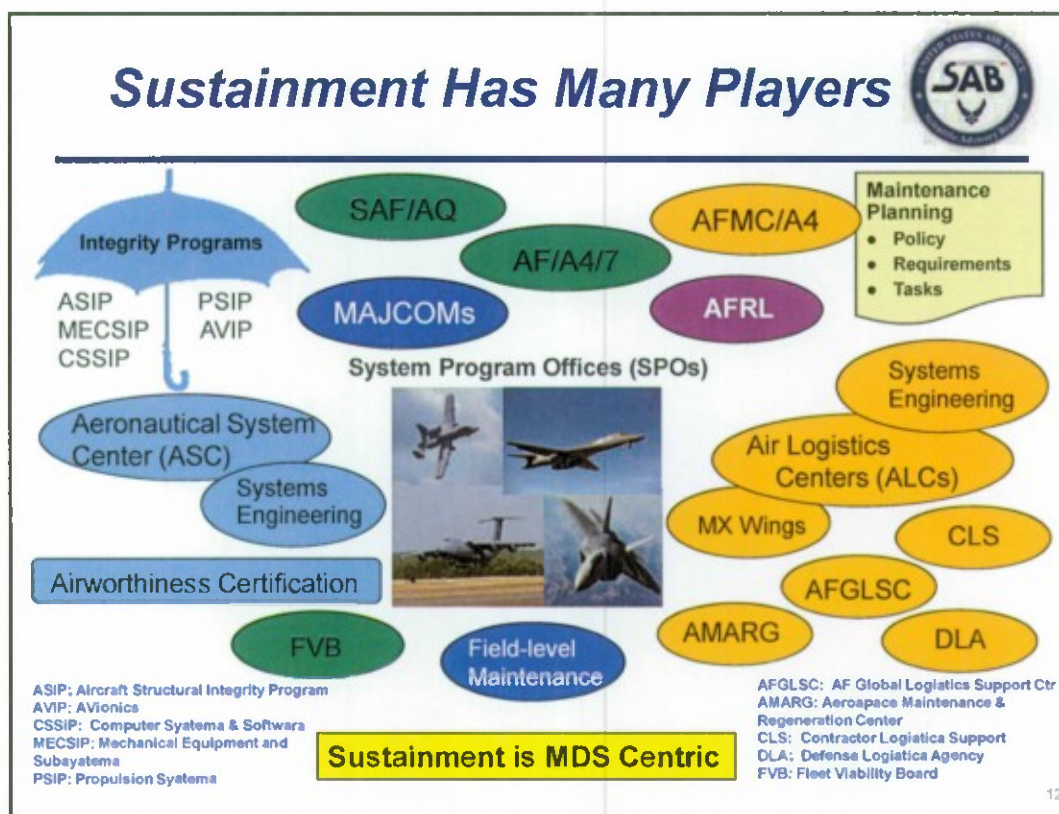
Sustainment Has Many Players

SAB

Integrity Programs

ASIP
MECSIP
CSSIP

PSIP
AVIP

SAF/AQ

AF/A4/7

MAJCOMs

AFMC/A4

AFRL

Maintenance Planning
• Policy
• Requirements
• Tasks

System Program Offices (SPOs)

Aeronautical System Center (ASC)

Systems Engineering

Airworthiness Certification

Systems Engineering

Air Logistics Centers (ALCs)

MX Wings

CLS

AFGLSC

AMARG

DLA

FVB

Field-level Maintenance

ASIP: Aircraft Structural Integrity Program
AVIP: AVionics
CSSIP: Computer Systems & Software
MECSIP: Mechanical Equipment and Subsystems
PSIP: Propulsion Systems

Sustainment is MDS Centric

AFGLSC: AF Global Logistics Support Ctr
AMARG: Aerospace Maintenance & Regeneration Center
CLS: Contractor Logistics Support
DLA: Defense Logistics Agency
FVB: Fleet Viability Board

12